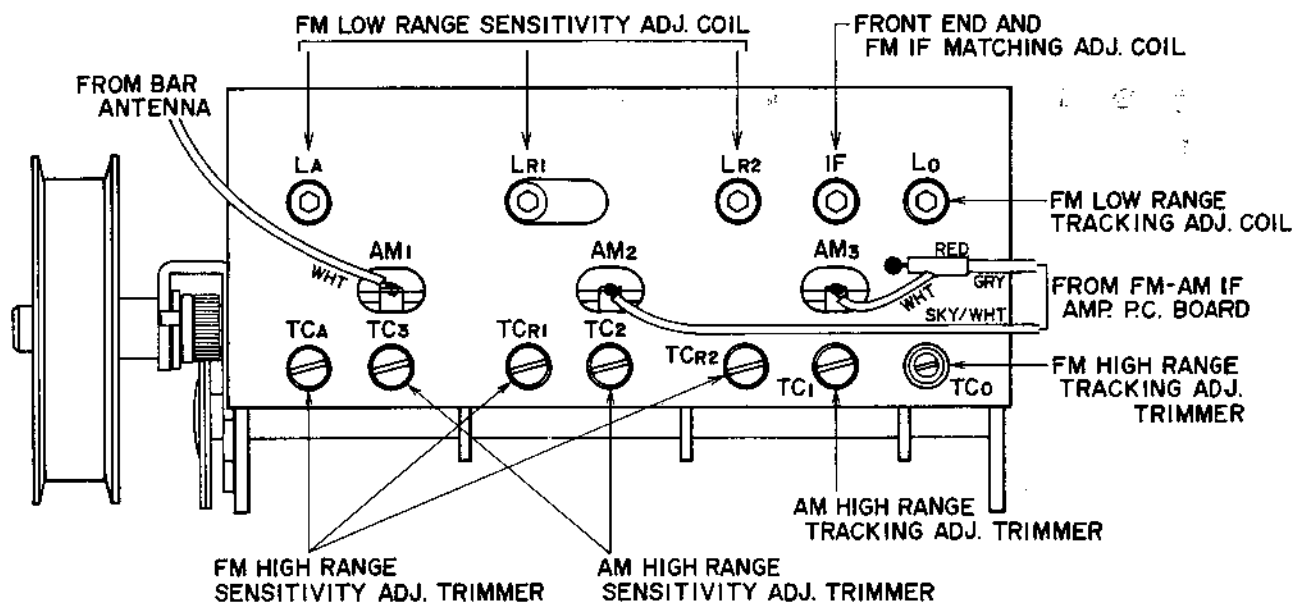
FM LOW RANGE SENSITIVITY ADJ. COIL

FRONT END AND FM IF MATCHING ADJ. COIL

FROM BAR ANTENNA

$L_A$

$L_{R1}$

$L_{R2}$

IF

$L_O$

FM LOW RANGE TRACKING ADJ. COIL

$AM_1$

WHT

$AM_2$

$AM_3$

RED

GRY

WHT

SKY/WHT

FROM FM-AM IF AMP. P.C. BOARD

$TC_A$

$TC_3$

$TC_{R1}$

$TC_2$

$TC_{R2}$

$TC_1$

$TC_O$

FM HIGH RANGE TRACKING ADJ. TRIMMER

AM HIGH RANGE TRACKING ADJ. TRIMMER

FM HIGH RANGE SENSITIVITY ADJ. TRIMMER

AM HIGH RANGE SENSITIVITY ADJ. TRIMMER